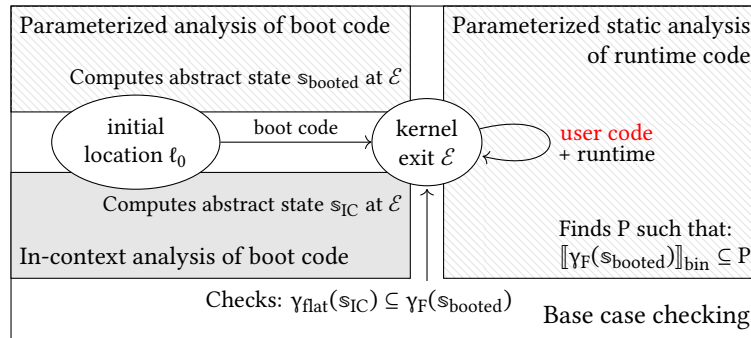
Parameterized analysis of boot code

Computes abstract state $\mathbb{s}_{\text{booted}}$ at $\mathcal{E}$

Parameterized static analysis of runtime code

initial location $\ell_0$

boot code

kernel exit $\mathcal{E}$

user code + runtime

Computes abstract state $\mathbb{s}_{\text{IC}}$ at $\mathcal{E}$

Finds P such that: $[\![\gamma_{\text{F}}(\mathbb{s}_{\text{booted}})]\!]_{\text{bin}} \subseteq \text{P}$

In-context analysis of boot code

Checks: $\gamma_{\text{flat}}(\mathbb{s}_{\text{IC}}) \subseteq \gamma_{\text{F}}(\mathbb{s}_{\text{booted}})$

Base case checking